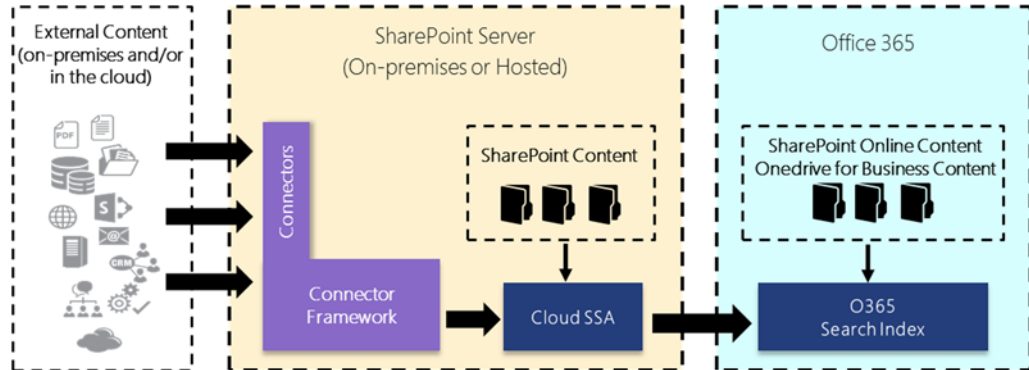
External Content (on-premises and/or in the cloud)

PDF

CRM

SharePoint Server (On-premises or Hosted)

Connectors

Connector Framework

SharePoint Content

Cloud SSA

Office 365

SharePoint Online Content
Onedrive for Business Content

O365 Search Index